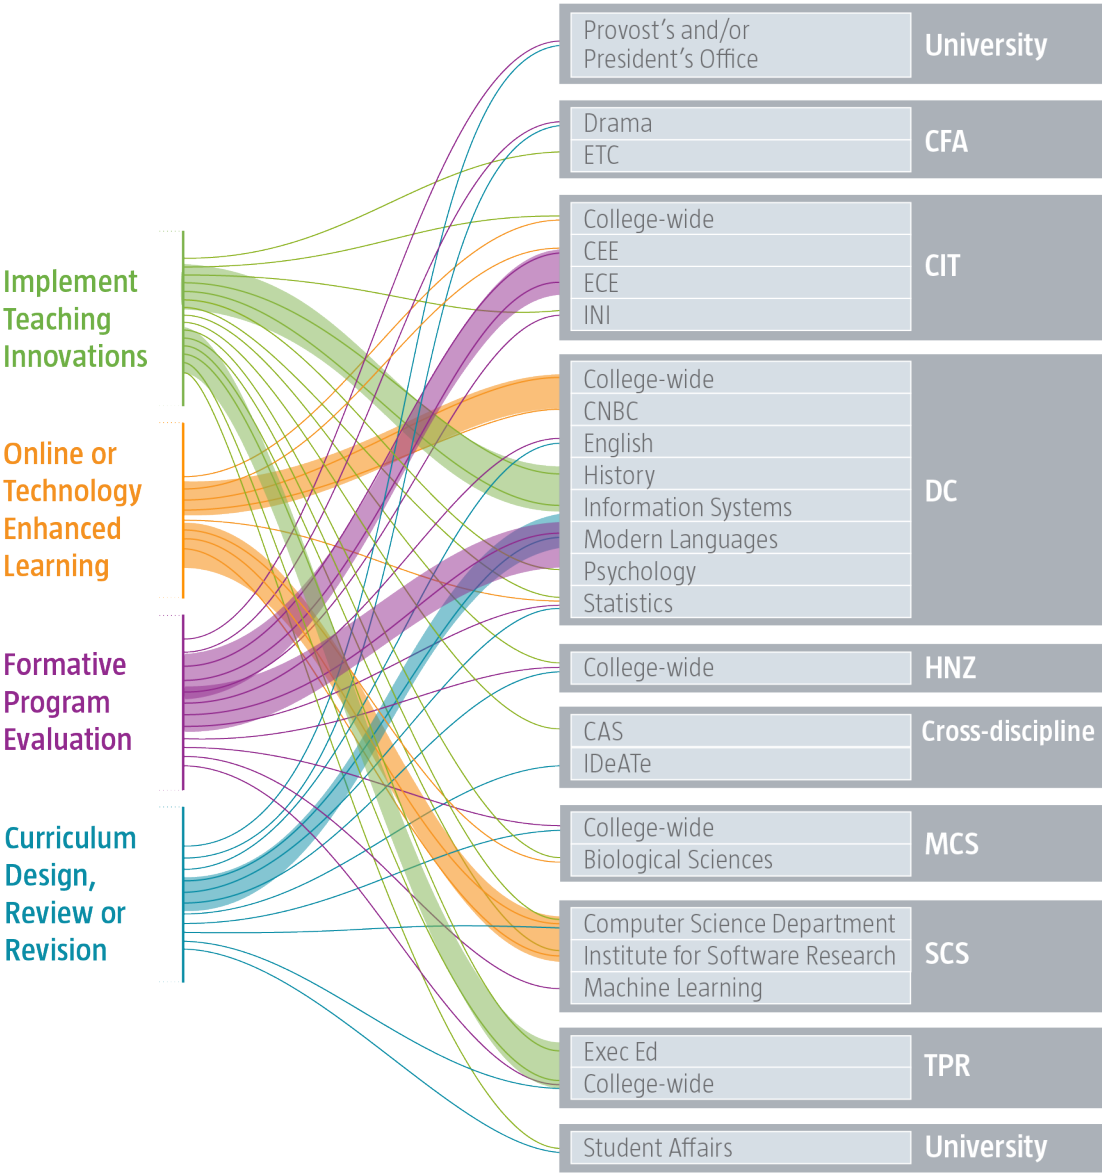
Implement Teaching Innovations

Online or Technology Enhanced Learning

Formative Program Evaluation

Curriculum Design, Review or Revision

| | |
|---|---|
| Provost's and/or President's Office | University |
| Drama<br>ETC | CFA |
| College-wide<br>CEE<br>ECE<br>INI | CIT |
| College-wide<br>CNBC<br>English<br>History<br>Information Systems<br>Modern Languages<br>Psychology<br>Statistics | DC |
| College-wide | HNZ |
| CAS<br>IDeATe | Cross-discipline |
| College-wide<br>Biological Sciences | MCS |
| Computer Science Department<br>Institute for Software Research<br>Machine Learning | SCS |
| Exec Ed<br>College-wide | TPR |
| Student Affairs | University |